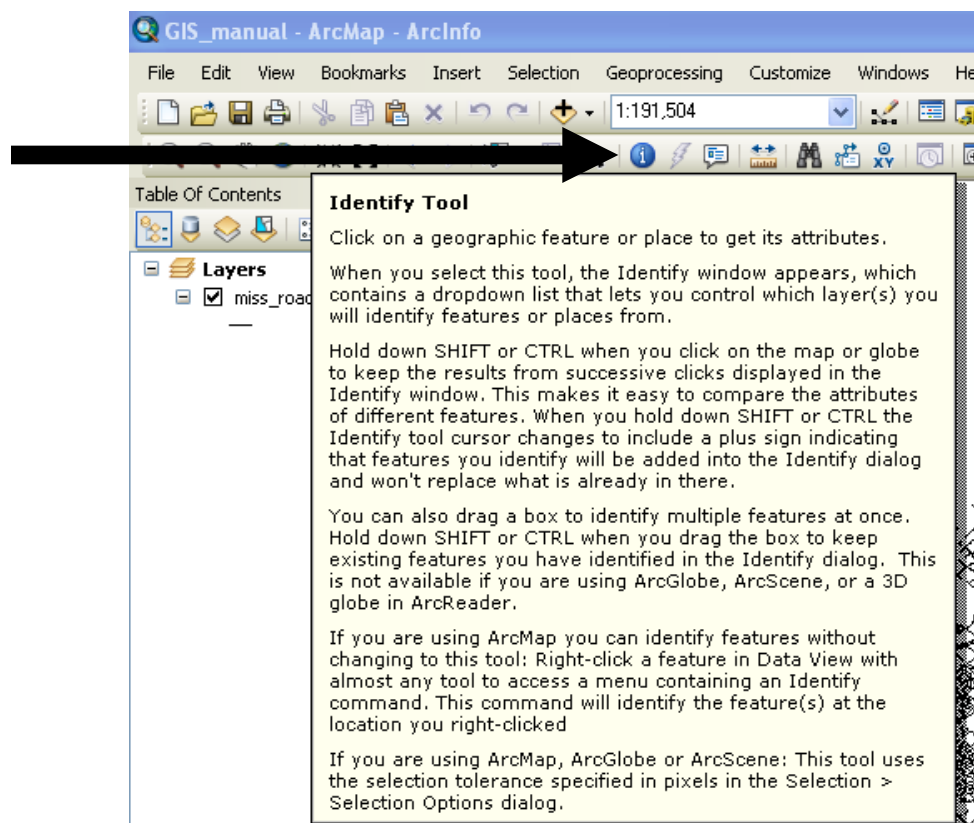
GIS_manual - ArcMap - ArcInfo

File Edit View Bookmarks Insert Selection Geoprocessing Customize Windows He

1:191,504

Table Of Contents

Layers

miss_road

Identify Tool

Click on a geographic feature or place to get its attributes.

When you select this tool, the Identify window appears, which contains a dropdown list that lets you control which layer(s) you will identify features or places from.

Hold down SHIFT or CTRL when you click on the map or globe to keep the results from successive clicks displayed in the Identify window. This makes it easy to compare the attributes of different features. When you hold down SHIFT or CTRL the Identify tool cursor changes to include a plus sign indicating that features you identify will be added into the Identify dialog and won't replace what is already in there.

You can also drag a box to identify multiple features at once. Hold down SHIFT or CTRL when you drag the box to keep existing features you have identified in the Identify dialog. This is not available if you are using ArcGlobe, ArcScene, or a 3D globe in ArcReader.

If you are using ArcMap you can identify features without changing to this tool: Right-click a feature in Data View with almost any tool to access a menu containing an Identify command. This command will identify the feature(s) at the location you right-clicked

If you are using ArcMap, ArcGlobe or ArcScene: This tool uses the selection tolerance specified in pixels in the Selection > Selection Options dialog.